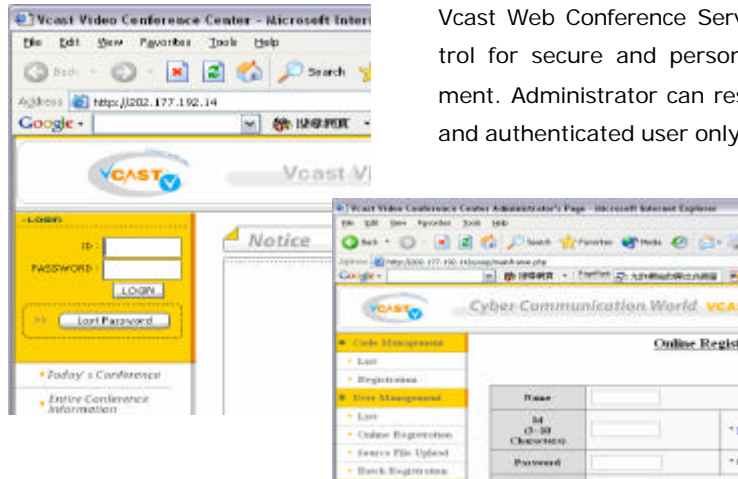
Vcast Video Conference Center - Microsoft Intern

File Edit View Favorites Tools Help

Back Search

Address http://202.177.192.14

Google

Vcast V

LOGIN

ID :

PASSWORD :

LOGIN

Lost Password

Notice

• Today's Conference

• Entire Conference Information

Vcast Web Conference Serv trol for secure and person ment. Administrator can res and authenticated user only

Vcast Video Conference Center Administrator's Page - Microsoft Internet Explorer

File Edit View Favorites Tools Help

Back Search Favorites Media

Google

VCAST

Cyber Communication World VCAS

Code Management

• List

• Registration

User Management

• List

• Online Registration

• Source File Upload

• Batch Registration

Online Regist

Name

Id (3~10 Characters)

Password